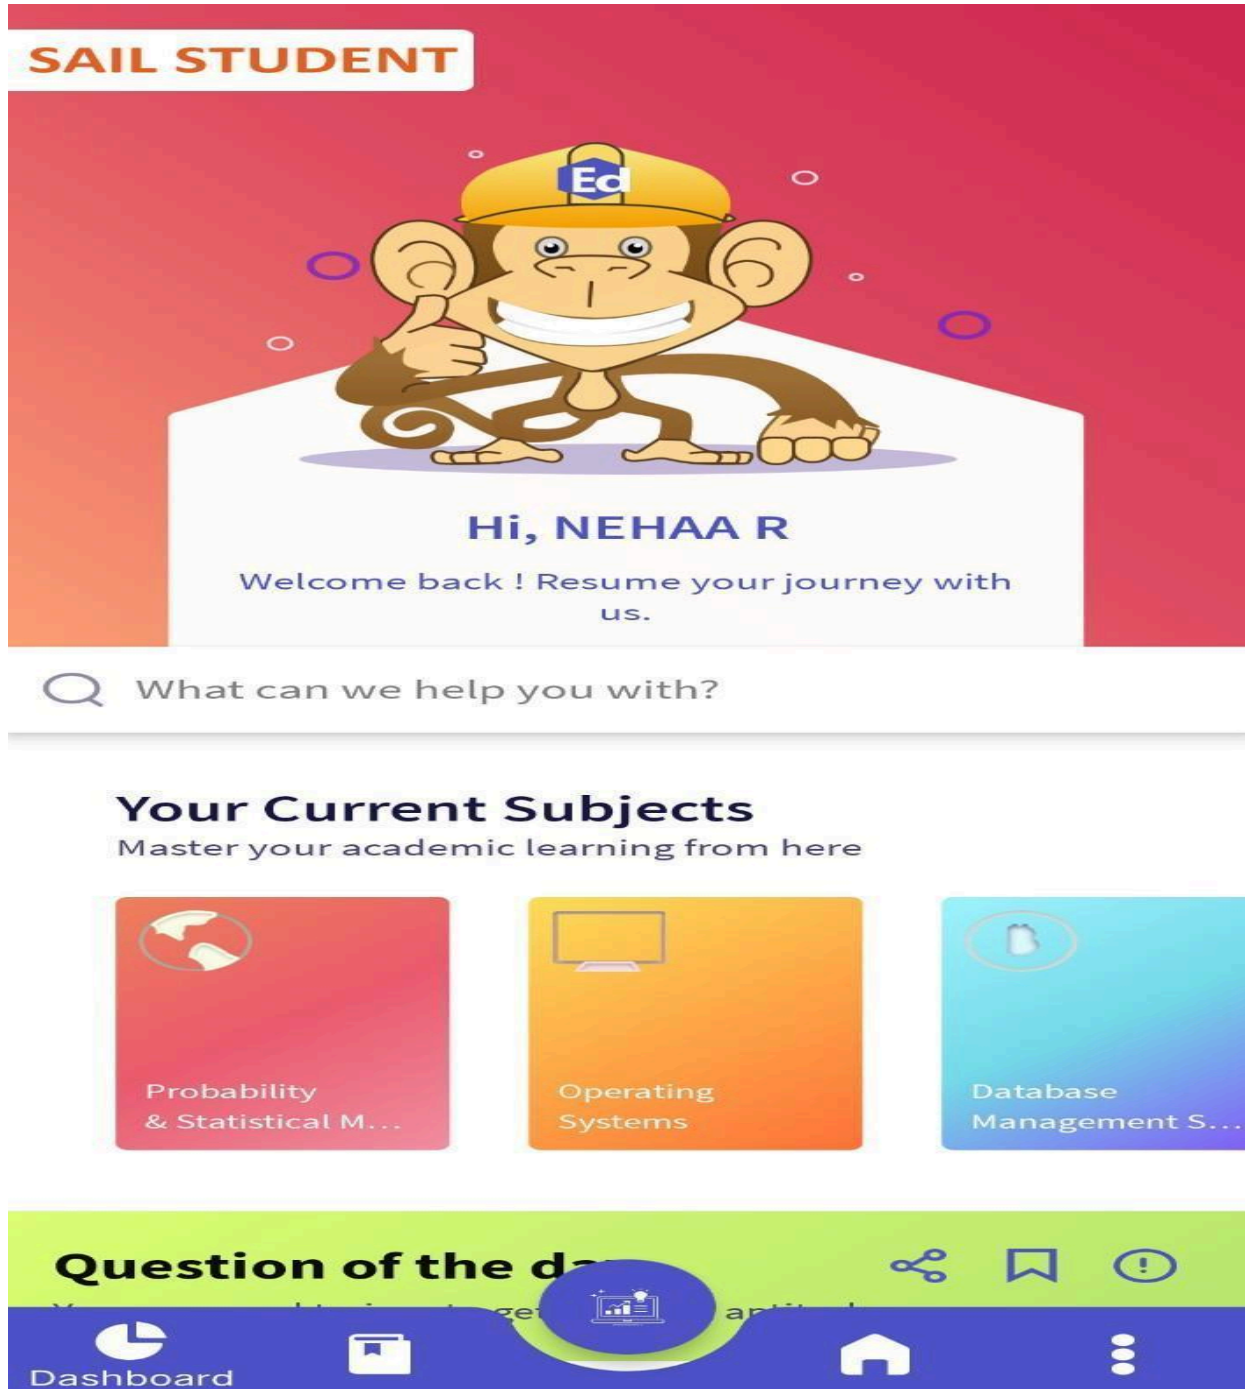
SAIL STUDENT

Ed

Hi, NEHAA R

Welcome back ! Resume your journey with us.

What can we help you with?

Your Current Subjects

Master your academic learning from here

Probability & Statistical M...

Operating Systems

Database Management S...

Question of the d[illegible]

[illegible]

Dashboard